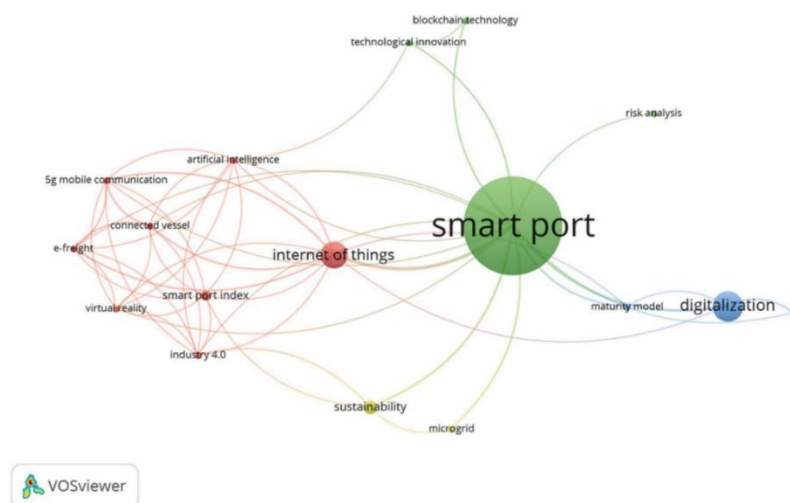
blockchain technology
technological innovation
risk analysis
artificial intelligence
5g mobile communication
connected vessel
smart port
e-freight
internet of things
smart port index
virtual reality
maturity model
digitalization
industry 4.0
sustainability
microgrid
VOSviewer